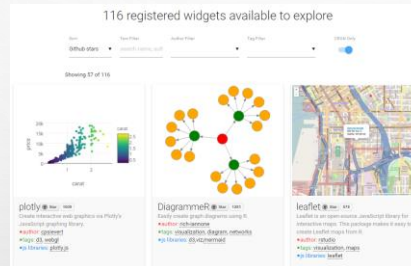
116 registered widgets available to explore

Sort
Github stars

Text Filter
search name, auth

Author Filter

Tag Filter

CRAN Only

Showing 57 of 116

plotly
Create interactive web graphics via Plotly's JavaScript graphing library.
author: cpsievert
tags: d3, webgl
js libraries: plotly.js

DiagrammeR
Easily create graph diagrams using R.
author: rich-iannone
tags: visualization, diagram, networks
js libraries: d3, vis, mermaid

leaflet
Leaflet is an open-source JavaScript library for interactive maps. This package makes it easy to create Leaflet maps from R.
author: rstudio
tags: visualization, maps
js libraries: leaflet